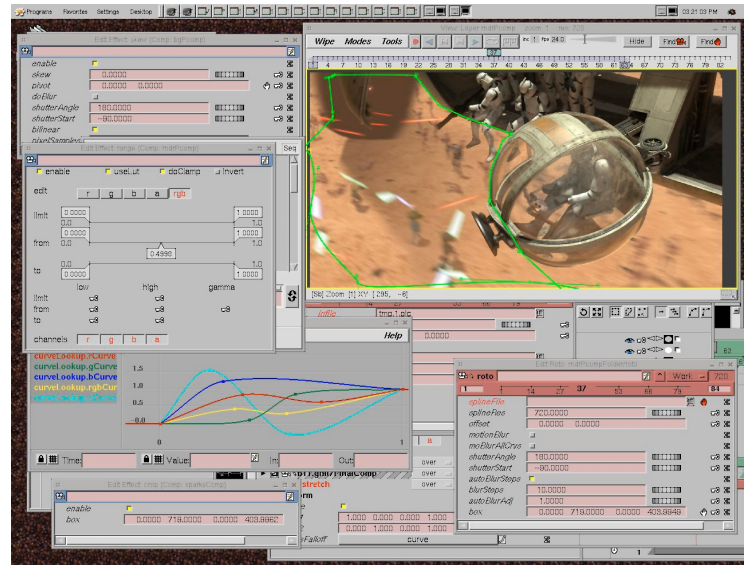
Programs Favorites Settings Desktop

03:21:03 PM

Edit Effect: skew (Comp: bgPcomp)

enable
skew 0.0000
pivot 0.0000 0.0000
doBlur
shutterAngle 180.0000
shutterStart -90.0000
bilinear

Edit Effect: range (Comp: mattPcomp)

enable useLut doClamp invert

edit r g b a rgb

limit 0.0000 1.0000
0.0 1.0
0.0000 1.0000
from 0.0 1.0

0.4990

to 0.0 1.0
0.0000 1.0000

low high gamma

limit
from
to

channels r g b a

curveLookup.rCurve
curveLookup.gCurve
curveLookup.bCurve
curveLookup.rgbCurve

1.5
1.0
0.5
0.0
0 1

Time: Value: In: Out:

Edit Effect: crop (Comp: sparksComp)

enable
box 0.0000 719.0000 0.0000 403.9962

Seq

View: Layer matPcomp

Wipe Modes Tools

Inc 1 fps 24.0

Hide Find Find

37

[Bit] Zoom: [1] XY: [295, -8]

Help

0.0000

tmp.1.pic

stretch

1.000 0.000 0.000 1.000
1.000 0.000 0.000 1.000

curve

Edit Roto: mattPcomp(roto)

roto

Work 700

1 37 84

splineFile
splineRes 720.0000
offset 0.0000 0.0000
motionBlur
moBlurAllCrvs
shutterAngle 180.0000
shutterStart -90.0000
autoBlurSteps
blurSteps 10.0000
autoBlurAdj 1.0000
box 0.0000 719.0000 0.0000 403.9948